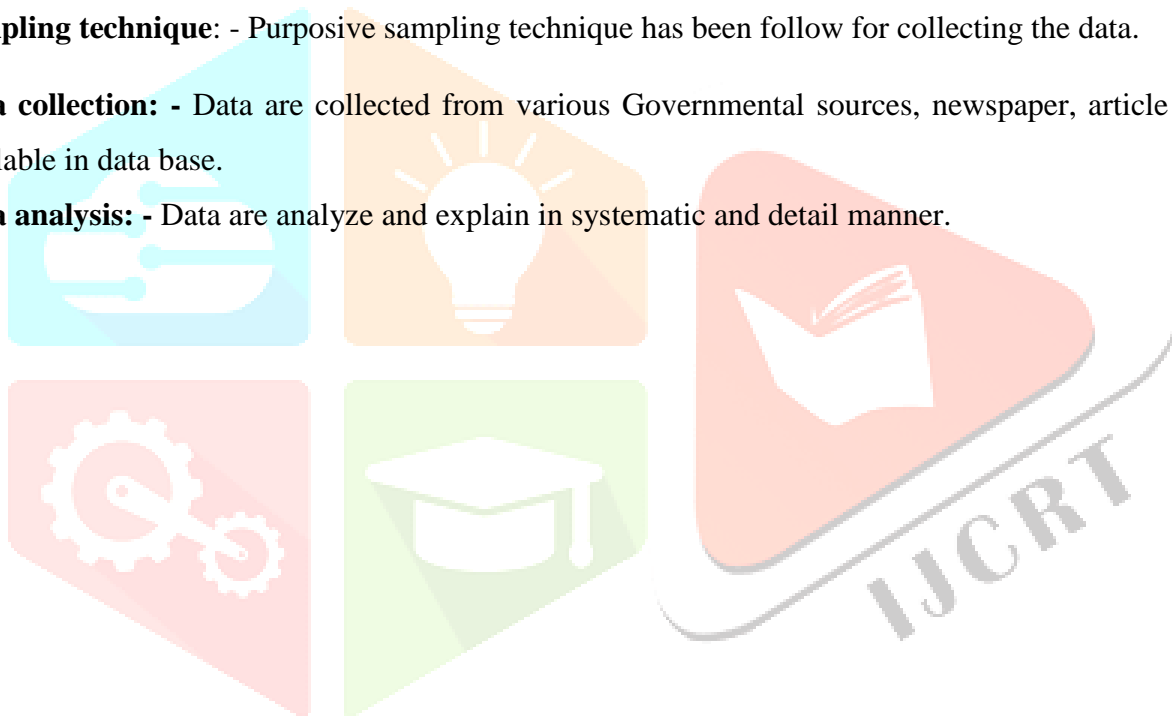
pling technique: - Purposive sampling technique has been follow for collecting the data.

a collection: - Data are collected from various Governmental sources, newspaper, article lable in data base.

a analysis: - Data are analyze and explain in systematic and detail manner.

IJCRT